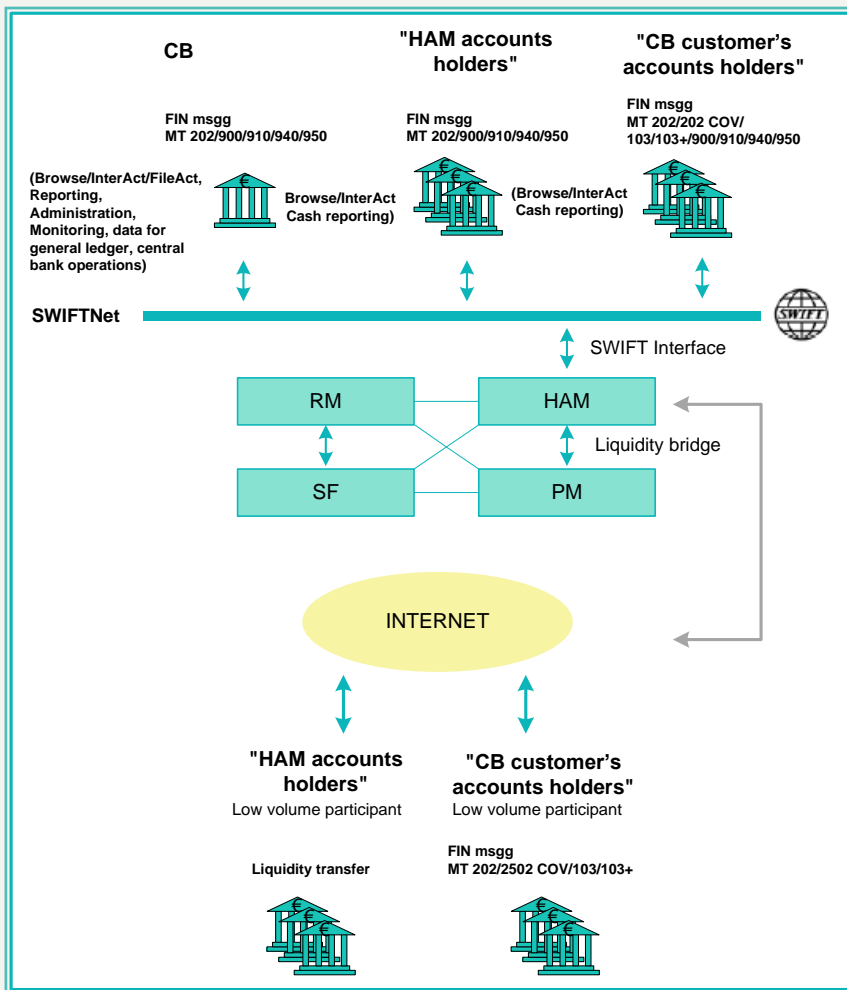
CB

"HAM accounts holders"

"CB customer's accounts holders"

FIN msgg
MT 202/900/910/940/950

FIN msgg
MT 202/900/910/940/950

FIN msgg
MT 202/202 COV/ 103/103+/900/910/940/950

(Browse/InterAct/FileAct, Reporting, Administration, Monitoring, data for general ledger, central bank operations)

Browse/InterAct Cash reporting)

(Browse/InterAct Cash reporting)

SWIFTNet

SWIFT

SWIFT Interface

RM

HAM

Liquidity bridge

SF

PM

INTERNET

"HAM accounts holders"
Low volume participant

"CB customer's accounts holders"
Low volume participant

Liquidity transfer

FIN msgg
MT 202/2502 COV/103/103+